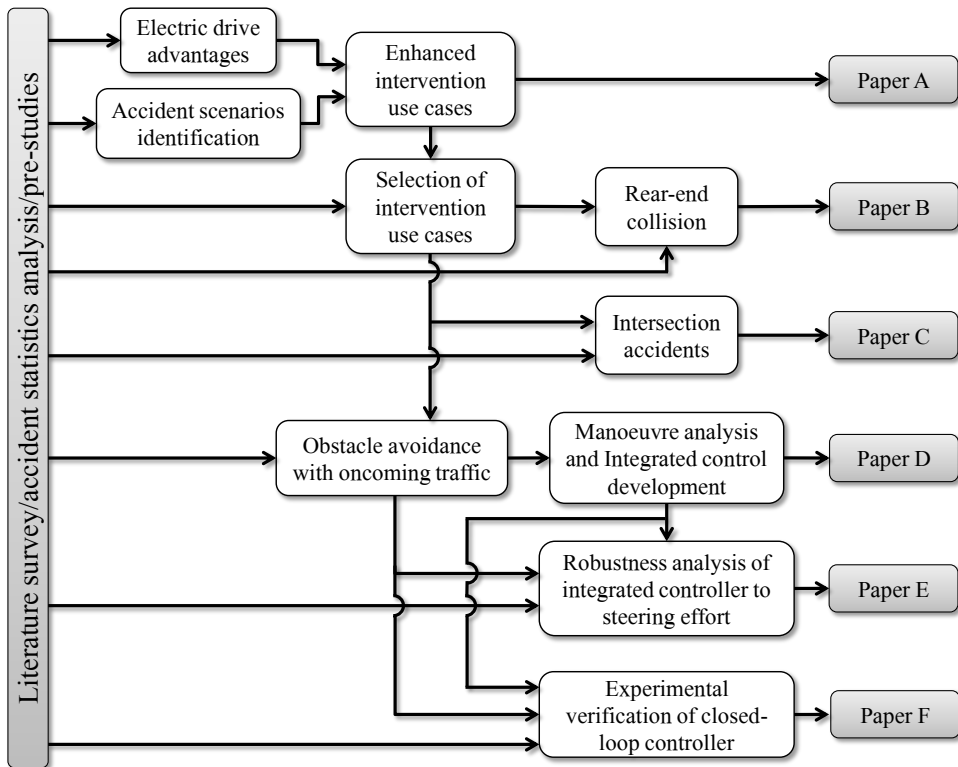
Literature survey/accident statistics analysis/pre-studies

Electric drive advantages

Accident scenarios identification

Enhanced intervention use cases

Paper A

Selection of intervention use cases

Rear-end collision

Paper B

Intersection accidents

Paper C

Obstacle avoidance with oncoming traffic

Manoeuvre analysis and Integrated control development

Paper D

Robustness analysis of integrated controller to steering effort

Paper E

Experimental verification of closed-loop controller

Paper F